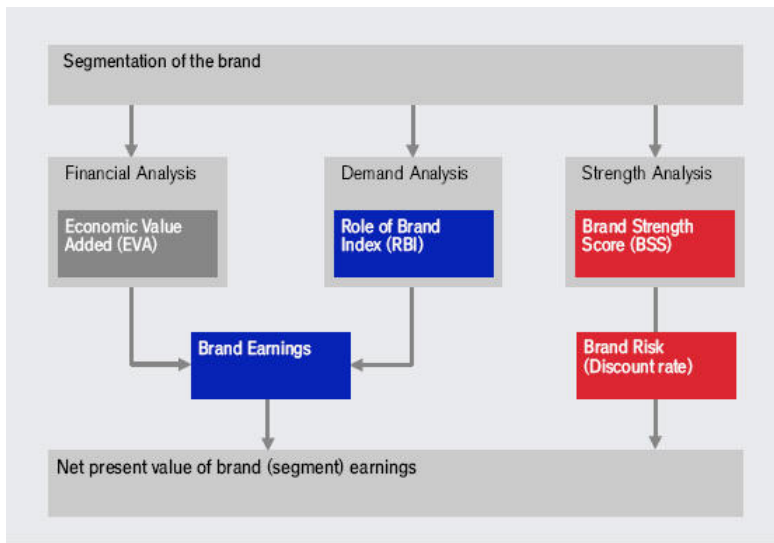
Segmentation of the brand

Financial Analysis

Economic Value Added (EVA)

Demand Analysis

Role of Brand Index (RBI)

Strength Analysis

Brand Strength Score (BSS)

Brand Earnings

Brand Risk (Discount rate)

Net present value of brand (segment) earnings